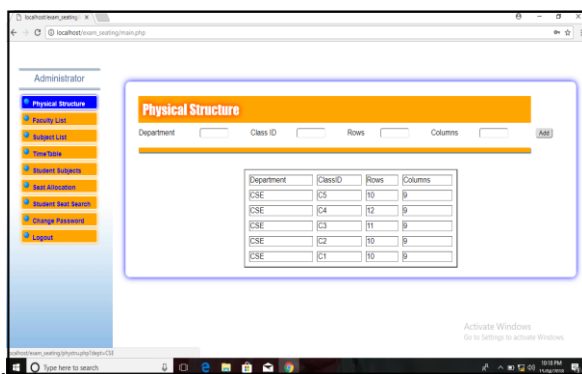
localhost/exam_seating ×

localhost/exam_seating/main.php

Administrator

Physical Structure
Faculty List
Subject List
TimeTable
Student Subjects
Seat Allocation
Student Seat Search
Change Password
Logout

Physical Structure

Department Class ID Rows Columns Add

| Department | ClassID | Rows | Columns |
|---|---|---|---|
| CSE | C5 | 10 | 9 |
| CSE | C4 | 12 | 9 |
| CSE | C3 | 11 | 9 |
| CSE | C2 | 10 | 9 |
| CSE | C1 | 10 | 9 |

Activate Windows
Go to Settings to activate Windows.

localhost/exam_seating/phystru.php?dept=CSE

Type here to search

10:13 PM
11/02/2018